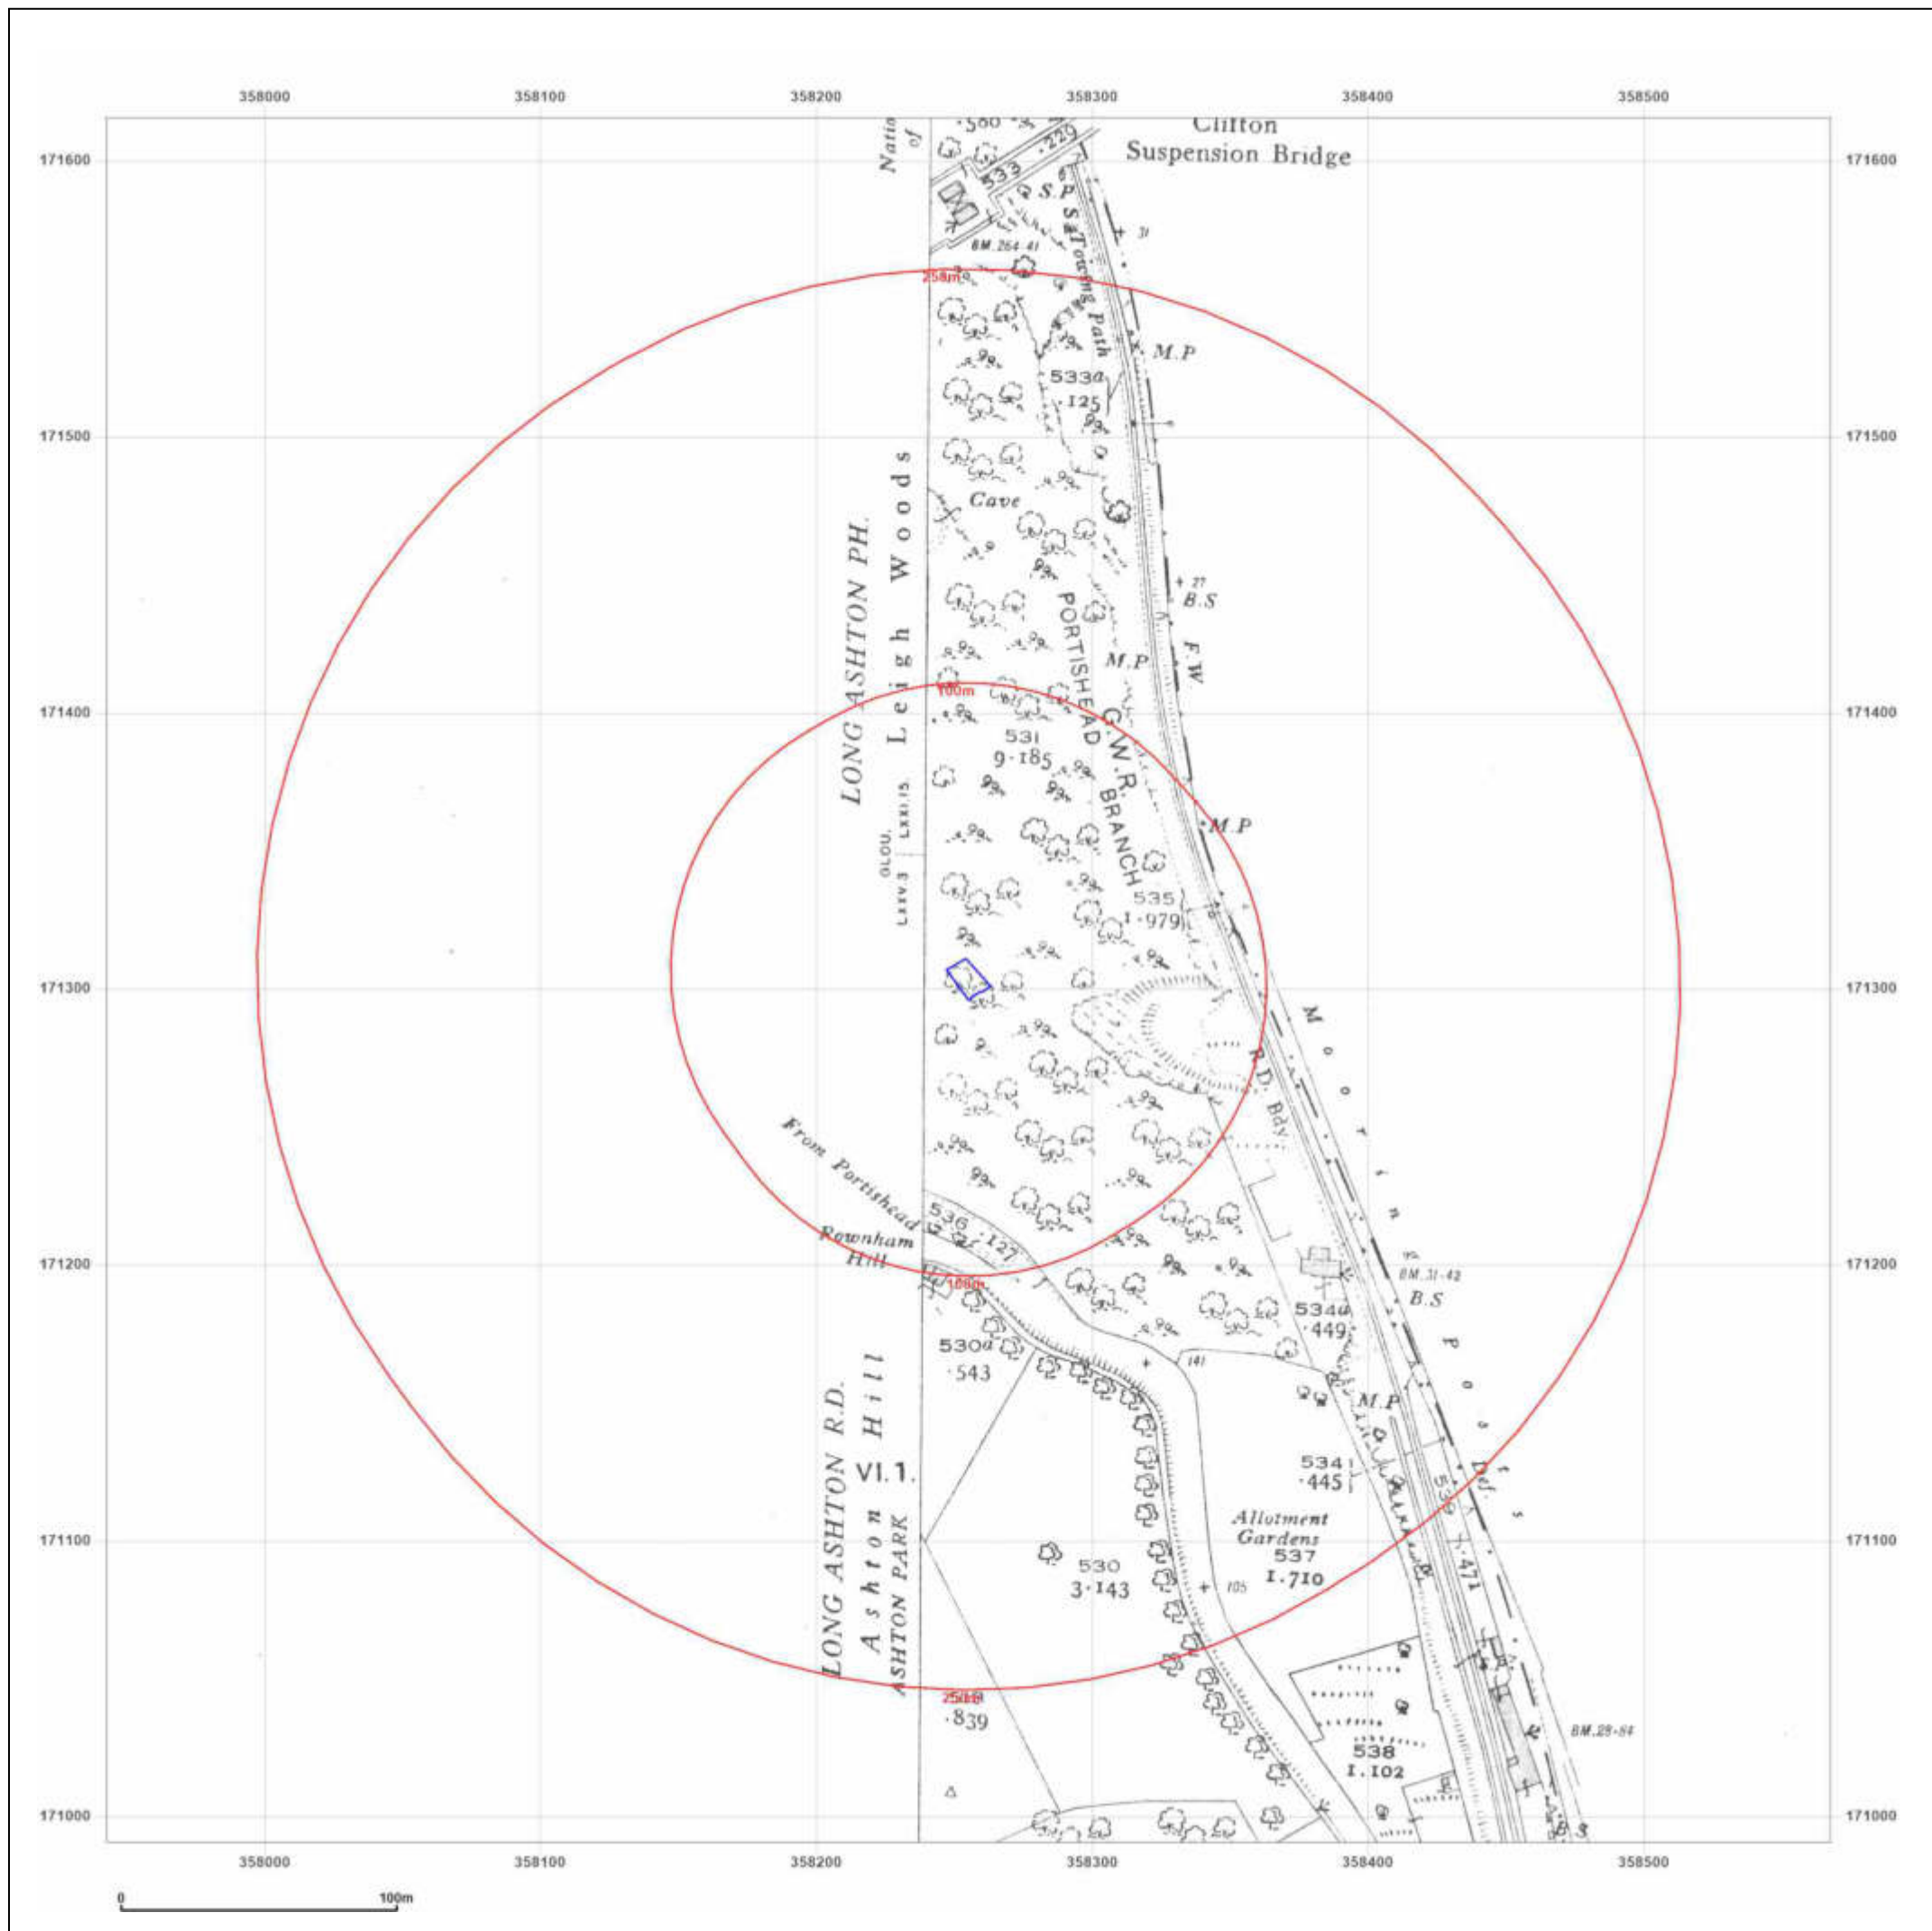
358000 358100 358200 358300 358400 358500

171600 171500 171400 171300 171200 171100 171000

Natio of
·580
533
·229
Clifton Suspension Bridge
S.P
S.P.S.&Towing Path
B.M. 264·41
250m
M.P
533a
·125
Cave
LONG ASHTON PH.
Leigh Woods
+27
B.S
F.W
PORTISHEAD
M.P
100m
G.W.R.
531
9·185
BRANCH
M.P
GLOU.
LXXV.3
LXXI.15
535
1·979
M o o r i n g P o s t s
R.D. Bdy.
From Portishead
536
·127
Rownham Hill
100m
BM. 31·42
B.S
534a
·449
530a
·543
141
M.P
LONG ASHTON R.D.
Ashton Hill
VI.1.
534
·445
Def.
Allotment Gardens
537
1·710
539
·471
530
3·143
105
Ashton
ASHTON PARK
250m
·839
BM. 29·84
538
1·102

358000 358100 358200 358300 358400 358500

0 100m